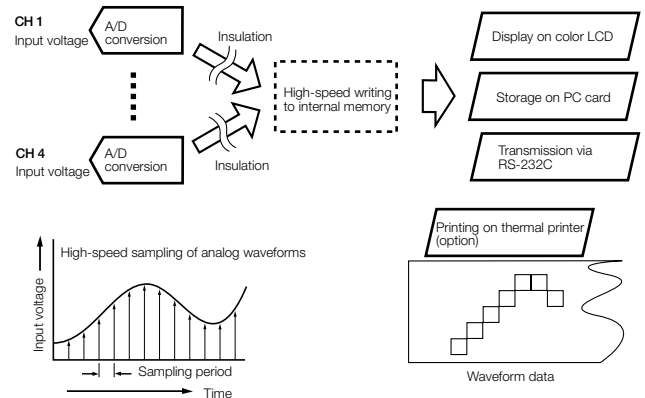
CH 1
Input voltage

A/D conversion

Insulation

CH 4
Input voltage

A/D conversion

Insulation

High-speed writing to internal memory

Display on color LCD

Storage on PC card

Transmission via RS-232C

High-speed sampling of analog waveforms

Input voltage

Sampling period

Time

Printing on thermal printer (option)

Waveform data